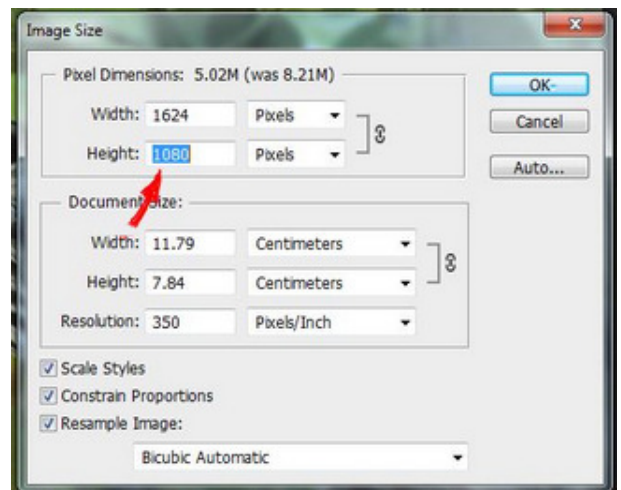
Image Size

Pixel Dimensions: 5.02M (was 8.21M)

Width: 1624 Pixels

Height: 1080 Pixels

OK

Cancel

Auto...

Document Size:

Width: 11.79 Centimeters

Height: 7.84 Centimeters

Resolution: 350 Pixels/Inch

Scale Styles

Constrain Proportions

Resample Image:

Bicubic Automatic